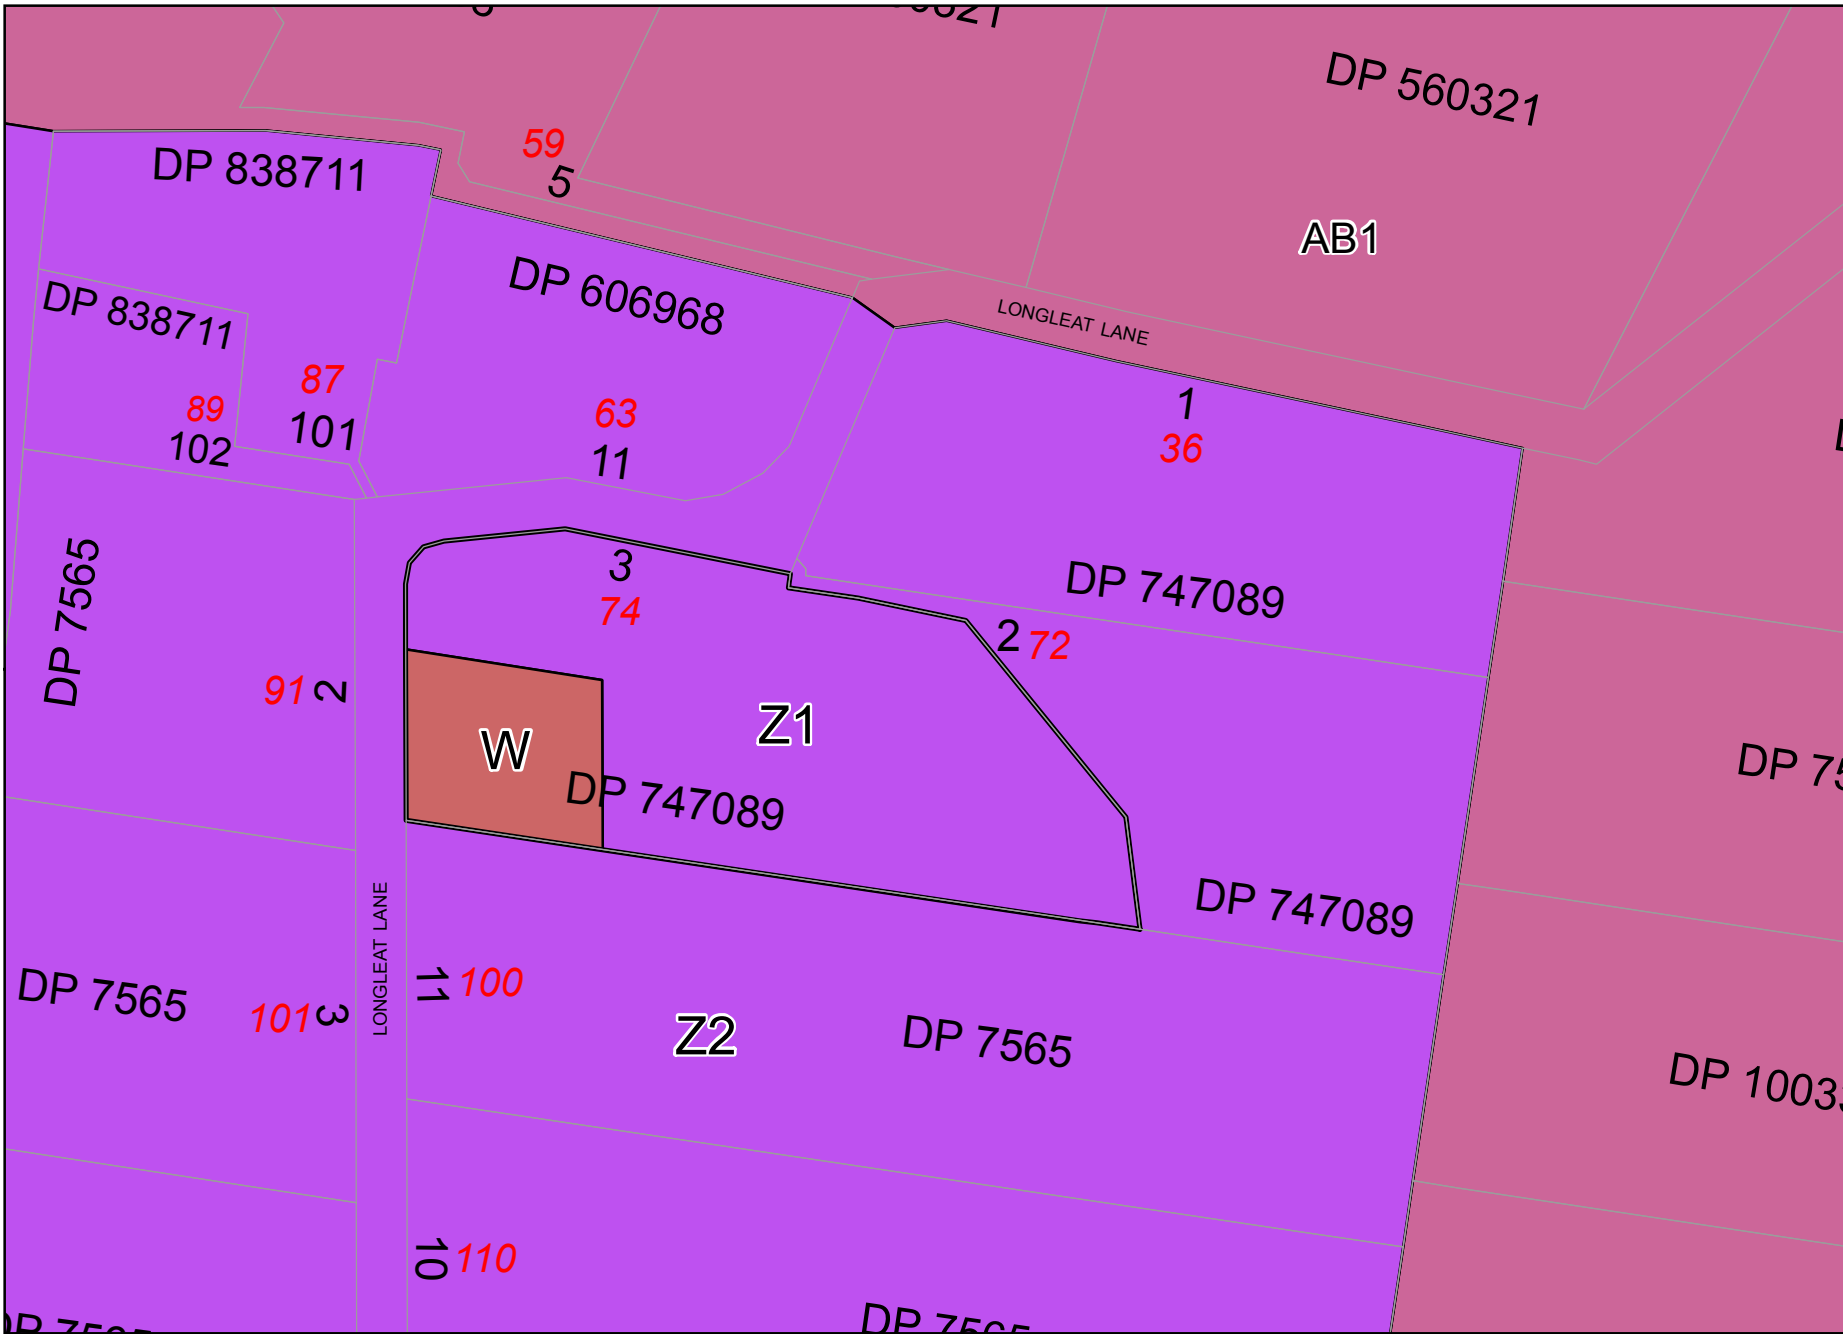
DP 560321

AB1

59
5

DP 838711

DP 606968

LONGLEAT LANE

DP 838711

87

89
102

101

63
11

1
36

3
74

DP 747089

2 72

DP 7565

91 2

W

Z1

DP 747089

DP 75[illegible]

DP 747089

DP 7565

101 3

LONGLEAT LANE

11 100

Z2

DP 7565

DP 1003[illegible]

10 110

DP 75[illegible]

DP 7565